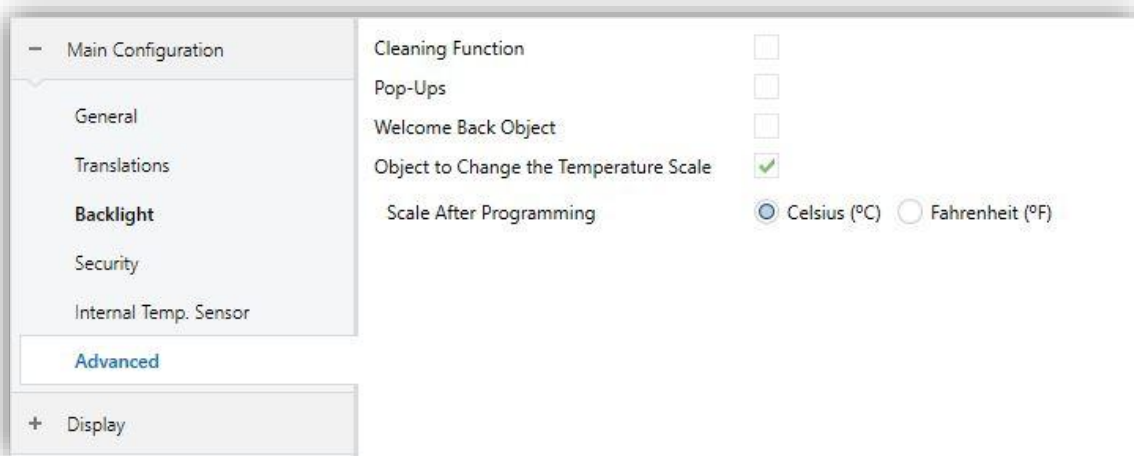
− Main Configuration

General

Translations

Backlight

Security

Internal Temp. Sensor

Advanced

+ Display

Cleaning Function

Pop-Ups

Welcome Back Object

Object to Change the Temperature Scale ✓

Scale After Programming

Celsius (ºC) Fahrenheit (ºF)